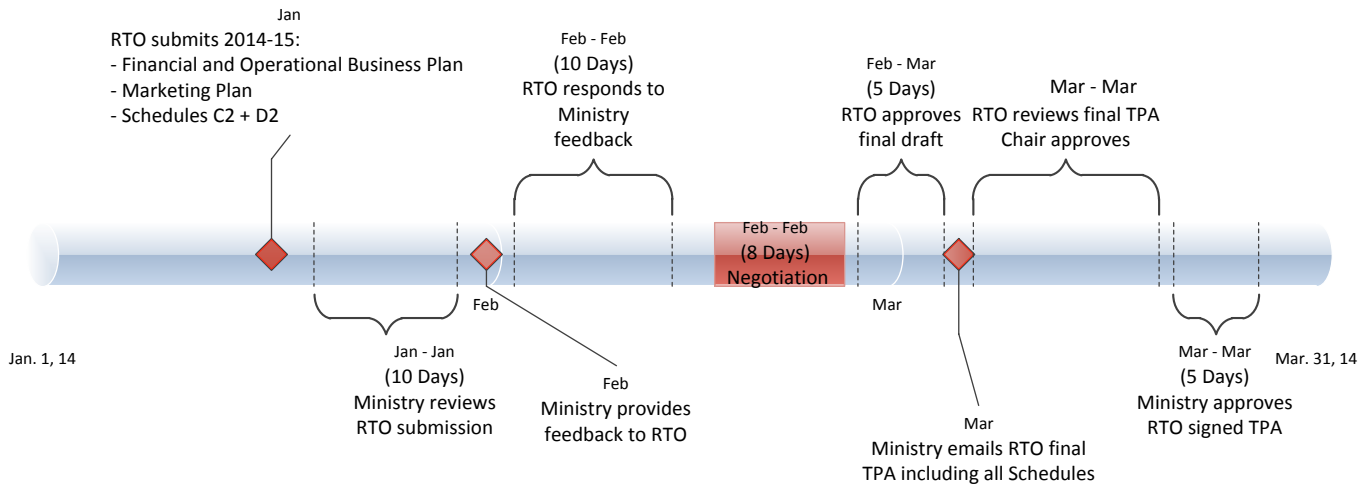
Jan
RTO submits 2014-15:
- Financial and Operational Business Plan
- Marketing Plan
- Schedules C2 + D2

Feb - Feb
(10 Days)
RTO responds to Ministry feedback

Feb - Mar
(5 Days)
RTO approves final draft

Mar - Mar
RTO reviews final TPA
Chair approves

Feb - Feb
(8 Days)
Negotiation

Feb

Mar

Jan. 1, 14

Jan - Jan
(10 Days)
Ministry reviews RTO submission

Feb
Ministry provides feedback to RTO

Mar
Ministry emails RTO final TPA including all Schedules

Mar - Mar
(5 Days)
Ministry approves RTO signed TPA

Mar. 31, 14